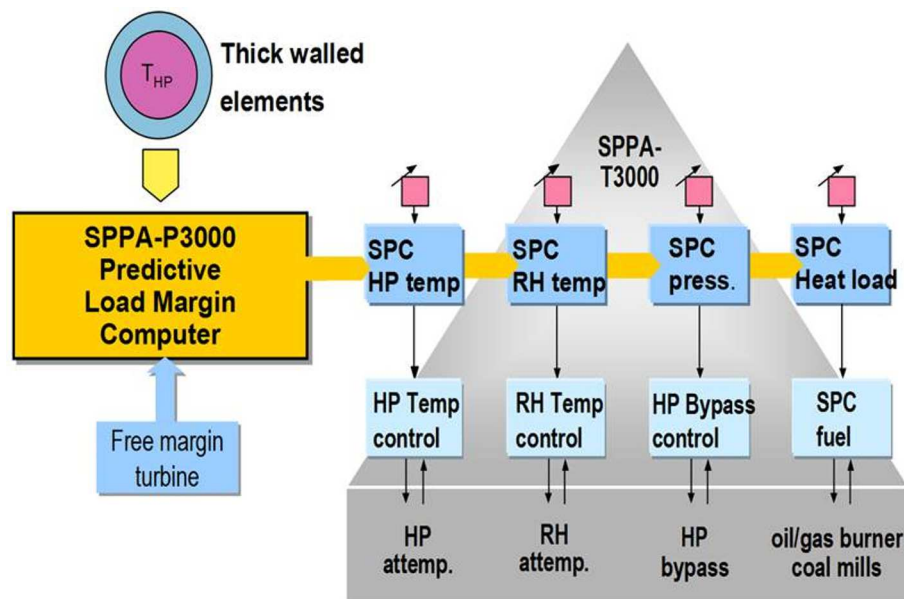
$T_{HP}$

Thick walled elements

SPPA-P3000 Predictive Load Margin Computer

Free margin turbine

SPPA-T3000

SPC HP temp

SPC RH temp

SPC press.

SPC Heat load

HP Temp control

RH Temp control

HP Bypass control

SPC fuel

HP attemp.

RH attemp.

HP bypass

oil/gas burner coal mills